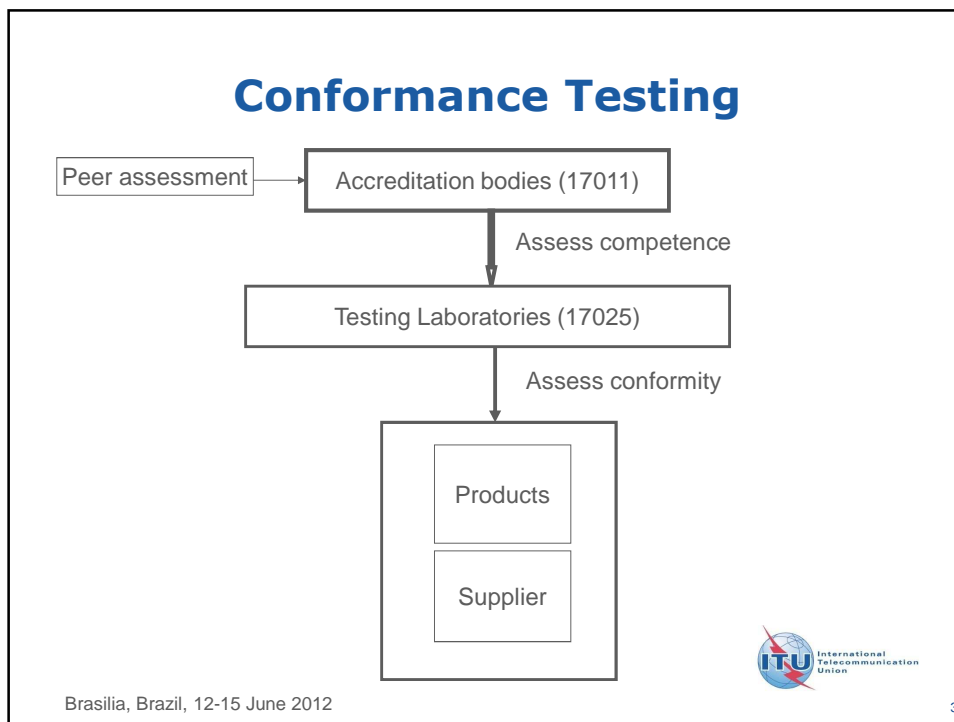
Conformance Testing

Peer assessment

Accreditation bodies (17011)

Assess competence

Testing Laboratories (17025)

Assess conformity

Products

Supplier

ITU International Telecommunication Union

Brasilia, Brazil, 12-15 June 2012

3